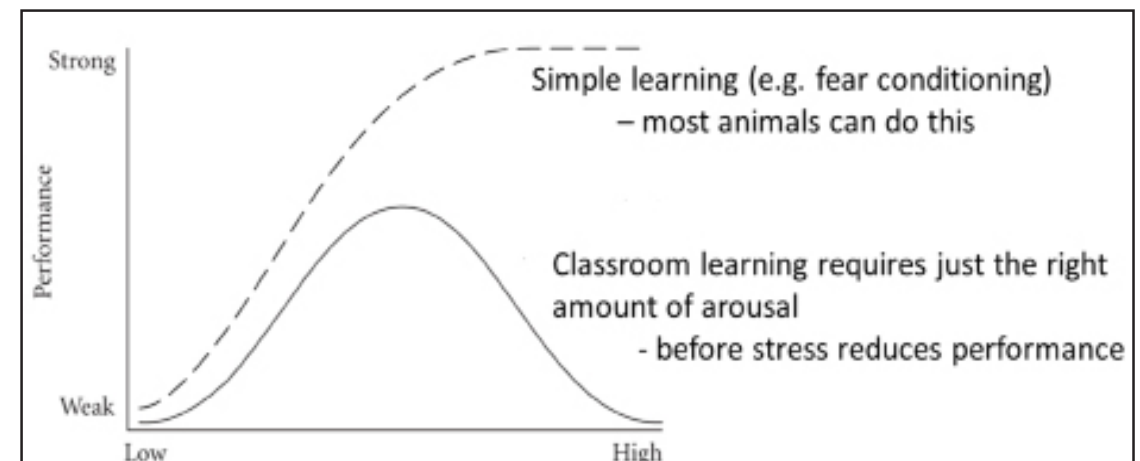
Strong

Performance

Weak

Low

High

Simple learning (e.g. fear conditioning)
– most animals can do this

Classroom learning requires just the right amount of arousal
- before stress reduces performance